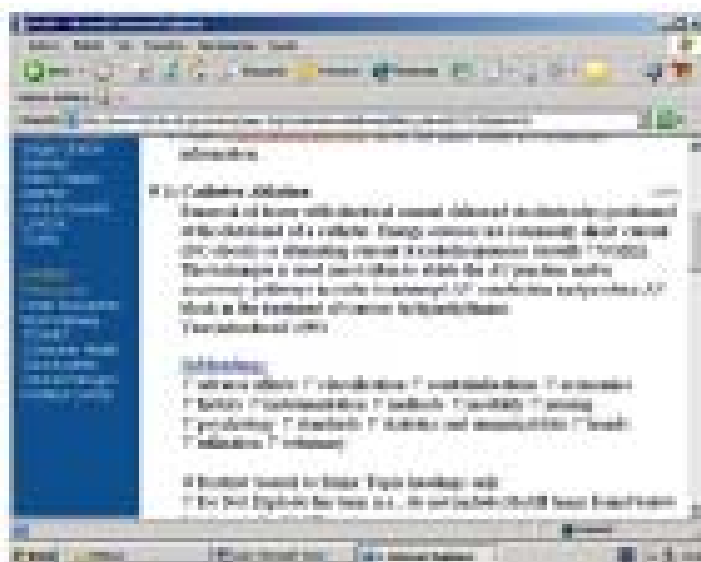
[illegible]

information

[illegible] Catheter ablation

Removal of tissue with electrical current delivered via electrode positioned at the distal end of a catheter. Energy sources are commonly direct current (DC-shock) or alternating current at radiofrequencies (usually 750 kHz). The technique is used most often to ablate the AV junction and/or accessory pathways in order to interrupt AV conduction and produce AV block in the treatment of various tachyarrhythmias.

Year introduced: 1993

Subheadings:

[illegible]

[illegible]

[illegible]